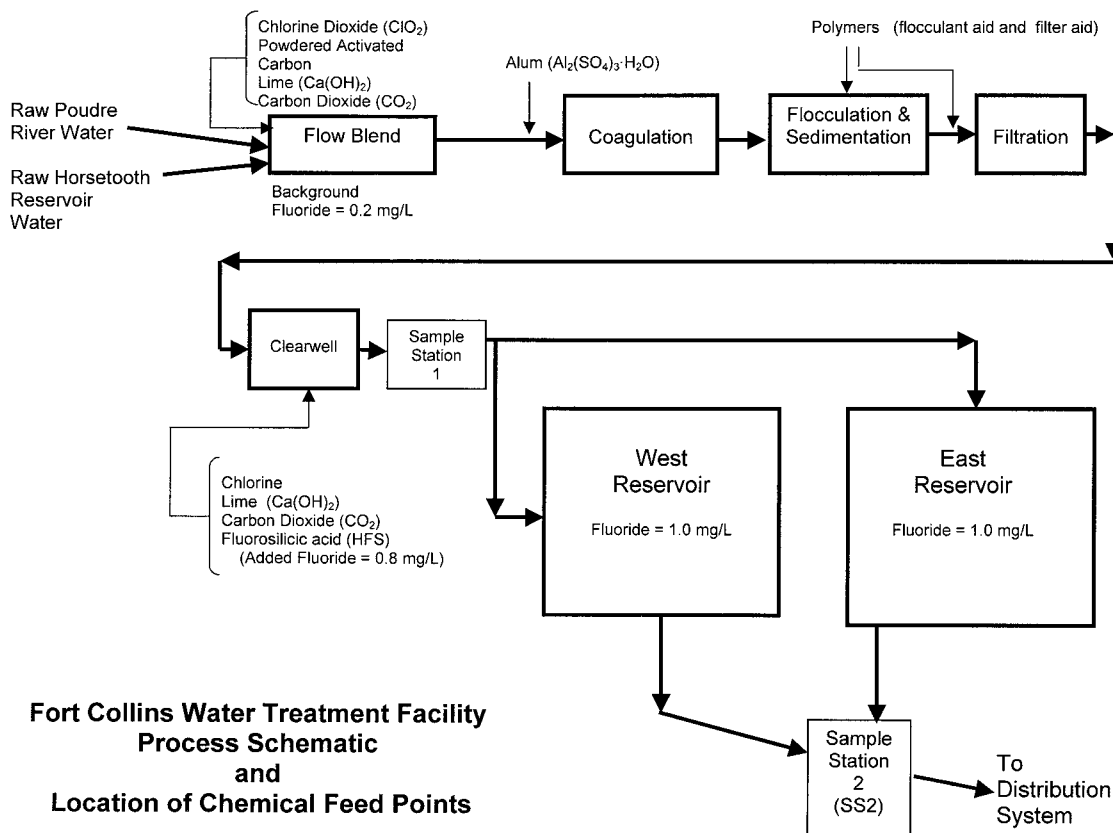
Chlorine Dioxide ($ClO_2$)
Powdered Activated Carbon
Lime ($Ca(OH)_2$)
Carbon Dioxide ($CO_2$)

Polymers (flocculant aid and filter aid)

Alum ($Al_2(SO_4)_3 \cdot H_2O$)

Raw Poudre River Water

Raw Horsetooth Reservoir Water

Flow Blend

Background
Fluoride = 0.2 mg/L

Coagulation

Flocculation & Sedimentation

Filtration

Clearwell

Sample Station 1

Chlorine
Lime ($Ca(OH)_2$)
Carbon Dioxide ($CO_2$)
Fluorosilicic acid (HFS)
(Added Fluoride = 0.8 mg/L)

West Reservoir

Fluoride = 1.0 mg/L

East Reservoir

Fluoride = 1.0 mg/L

Fort Collins Water Treatment Facility
Process Schematic
and
Location of Chemical Feed Points

Sample Station 2 (SS2)

To Distribution System